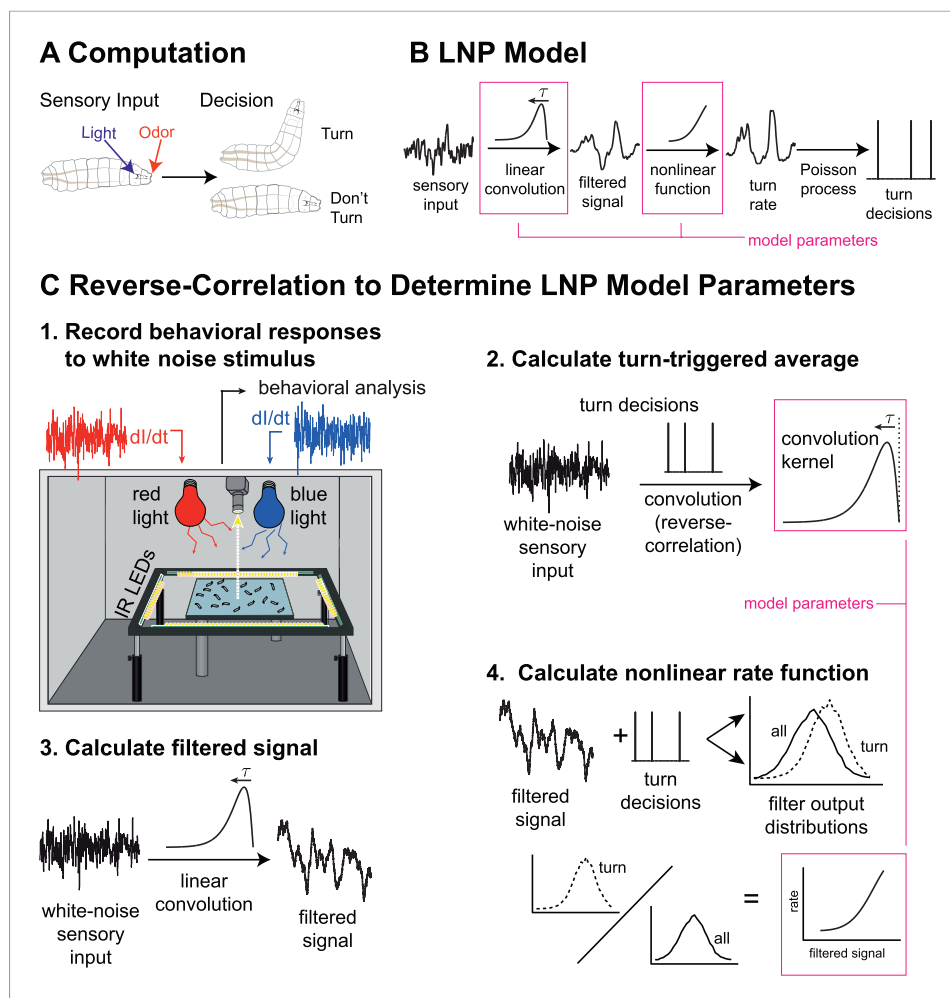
A Computation

Sensory Input

Light

Odor

Decision

Turn

Don't Turn

B LNP Model

$\tau$

sensory input

linear convolution

filtered signal

nonlinear function

turn rate

Poisson process

turn decisions

model parameters

C Reverse-Correlation to Determine LNP Model Parameters

1. Record behavioral responses to white noise stimulus

behavioral analysis

dI/dt

dI/dt

red light

blue light

IR LEDs

2. Calculate turn-triggered average

turn decisions

white-noise sensory input

convolution (reverse-correlation)

$\tau$

convolution kernel

model parameters

4. Calculate nonlinear rate function

filtered signal

+

turn decisions

all

turn

filter output distributions

3. Calculate filtered signal

$\tau$

white-noise sensory input

linear convolution

filtered signal

turn

all

=

rate

filtered signal